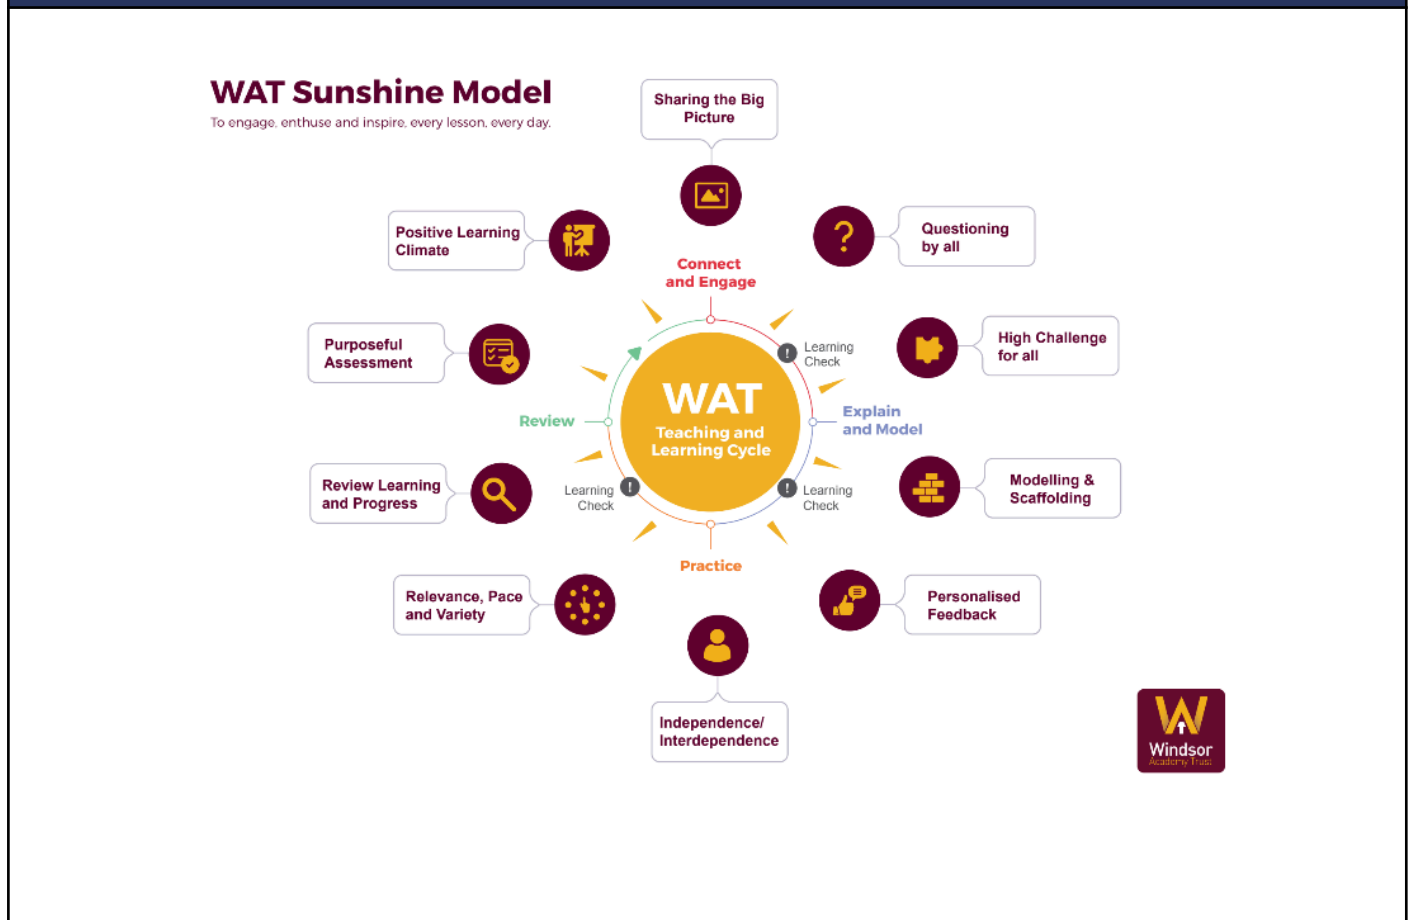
WAT Sunshine Model
To engage, enthuse and inspire, every lesson, every day.

Sharing the Big Picture

Positive Learning Climate

Questioning by all

Connect and Engage

Purposeful Assessment

Learning Check

High Challenge for all

WAT
Teaching and Learning Cycle

Review

Explain and Model

Review Learning and Progress

Learning Check

Learning Check

Modelling & Scaffolding

Practice

Relevance, Pace and Variety

Personalised Feedback

Independence/ Interdependence

W
Windsor
Academy Trust